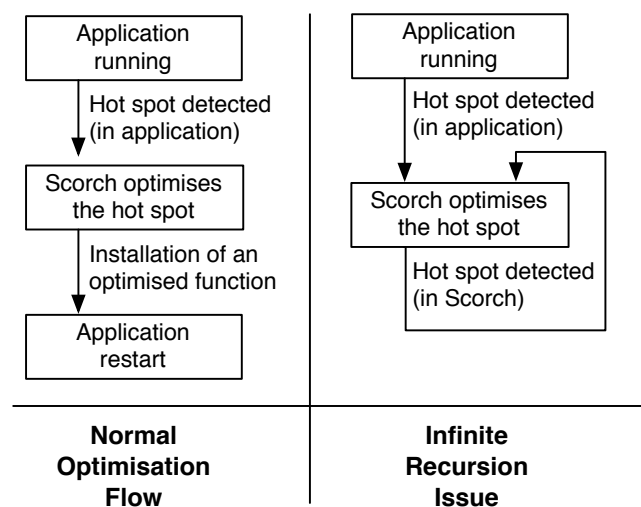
Application running

Hot spot detected (in application)

Scorch optimises the hot spot

Installation of an optimised function

Application restart

Application running

Hot spot detected (in application)

Scorch optimises the hot spot

Hot spot detected (in Scorch)

Normal Optimisation Flow

Infinite Recursion Issue